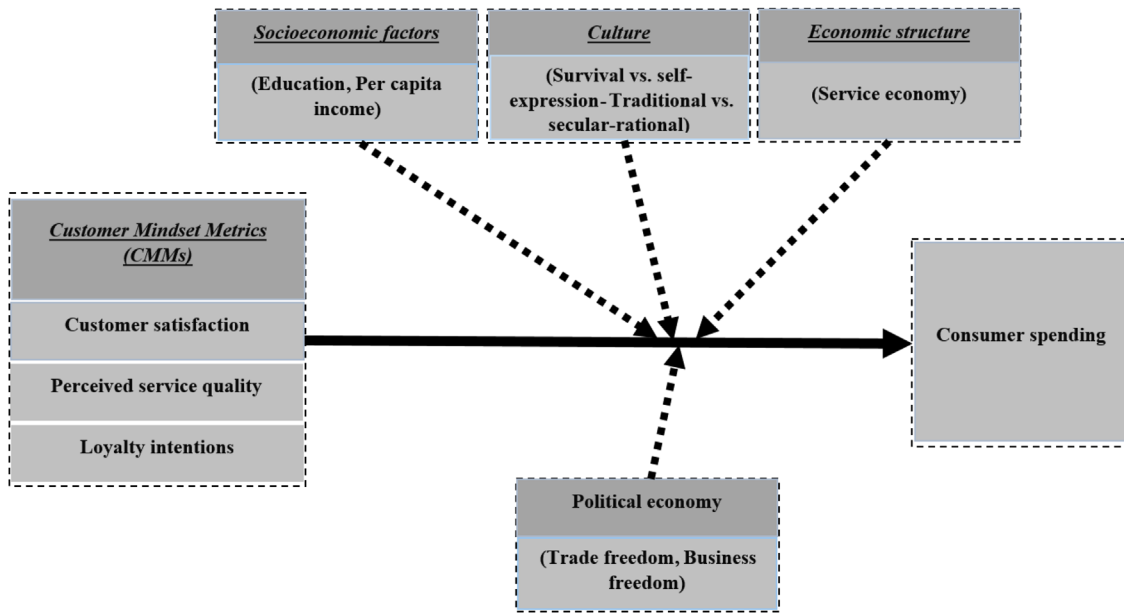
Socioeconomic factors

(Education, Per capita income)

Culture

(Survival vs. self-expression- Traditional vs. secular-rational)

Economic structure

(Service economy)

Customer Mindset Metrics (CMMs)

Customer satisfaction

Perceived service quality

Loyalty intentions

Consumer spending

Political economy

(Trade freedom, Business freedom)